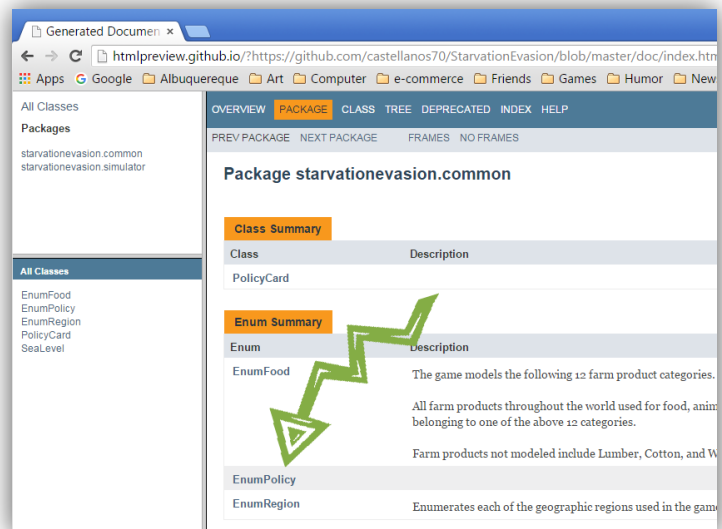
Generated Documen

htmlpreview.github.io/?https://github.com/castellanos70/StarvationEvasion/blob/master/doc/index.htm

Apps Google Albuquereque Art Computer e-commerce Friends Games Humor New

All Classes
Packages

starvationevasion.common
starvationevasion.simulator

All Classes

EnumFood
EnumPolicy
EnumRegion
PolicyCard
SeaLevel

OVERVIEW PACKAGE CLASS TREE DEPRECATED INDEX HELP

PREV PACKAGE NEXT PACKAGE FRAMES NO FRAMES

Package starvationevasion.common

Class Summary

| Class | Description |
|---|---|
| PolicyCard | |

Enum Summary

| Enum | Description |
|---|---|
| EnumFood | The game models the following 12 farm product categories. All farm products throughout the world used for food, anim belonging to one of the above 12 categories. Farm products not modeled include Lumber, Cotton, and W |
| EnumPolicy | |
| EnumRegion | Enumerates each of the geographic regions used in the game |